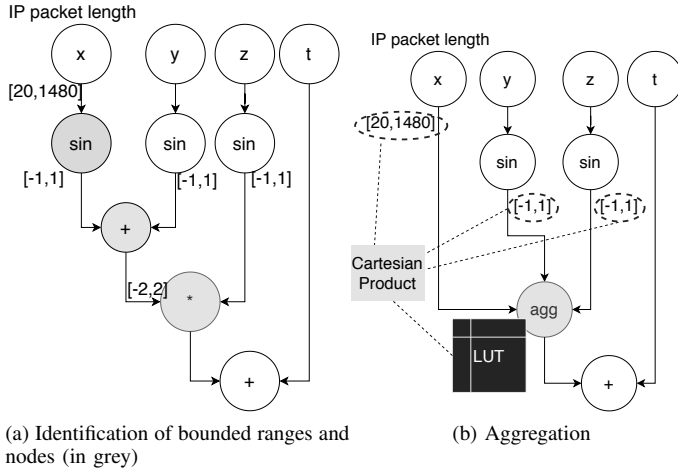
IP packet length

x

y

z

t

[20,1480]

sin

sin

sin

[-1,1]

[-1,1]

[-1,1]

+

[-2,2]

*

+

(a) Identification of bounded ranges and nodes (in grey)

IP packet length

x

y

z

t

[20,1480]

sin

sin

[-1,1]

[-1,1]

Cartesian Product

agg

LUT

+

(b) Aggregation